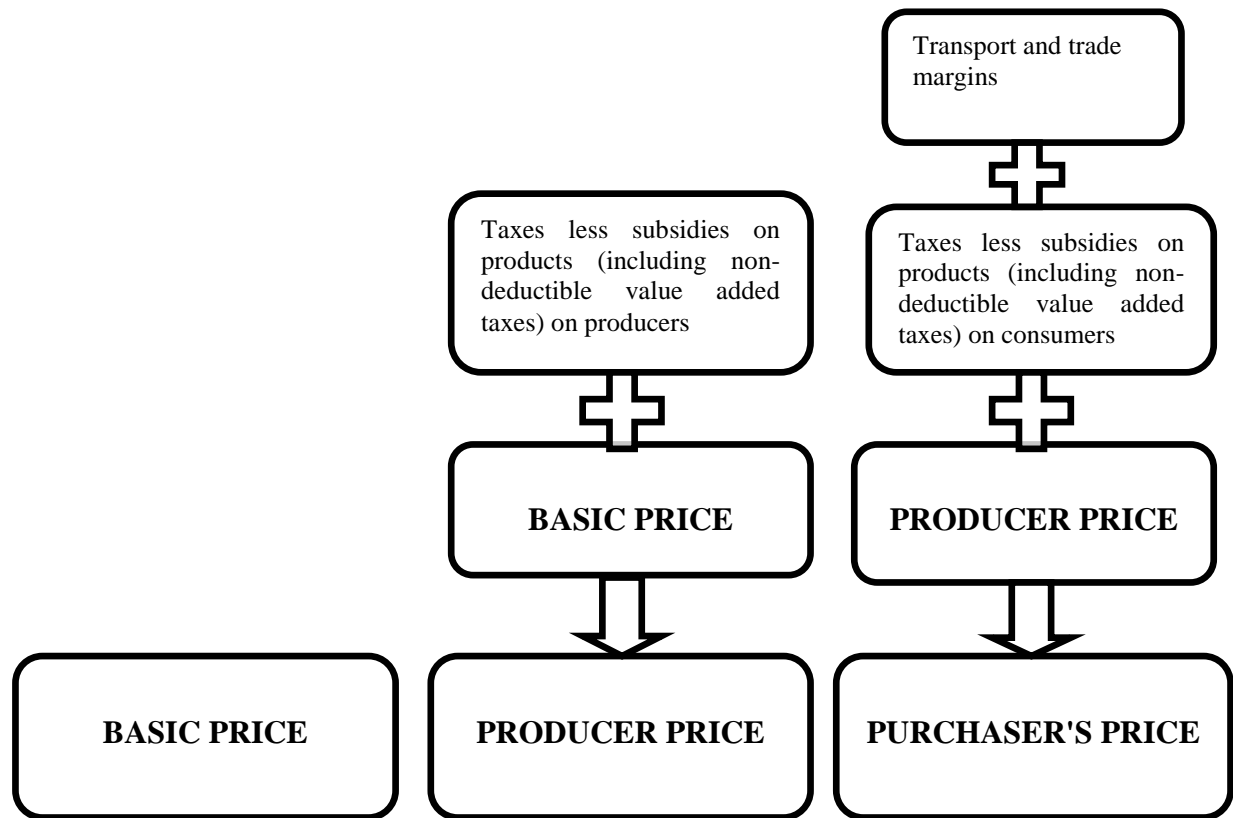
Transport and trade margins

Taxes less subsidies on products (including non-deductible value added taxes) on producers

Taxes less subsidies on products (including non-deductible value added taxes) on consumers

BASIC PRICE

PRODUCER PRICE

BASIC PRICE

PRODUCER PRICE

PURCHASER'S PRICE